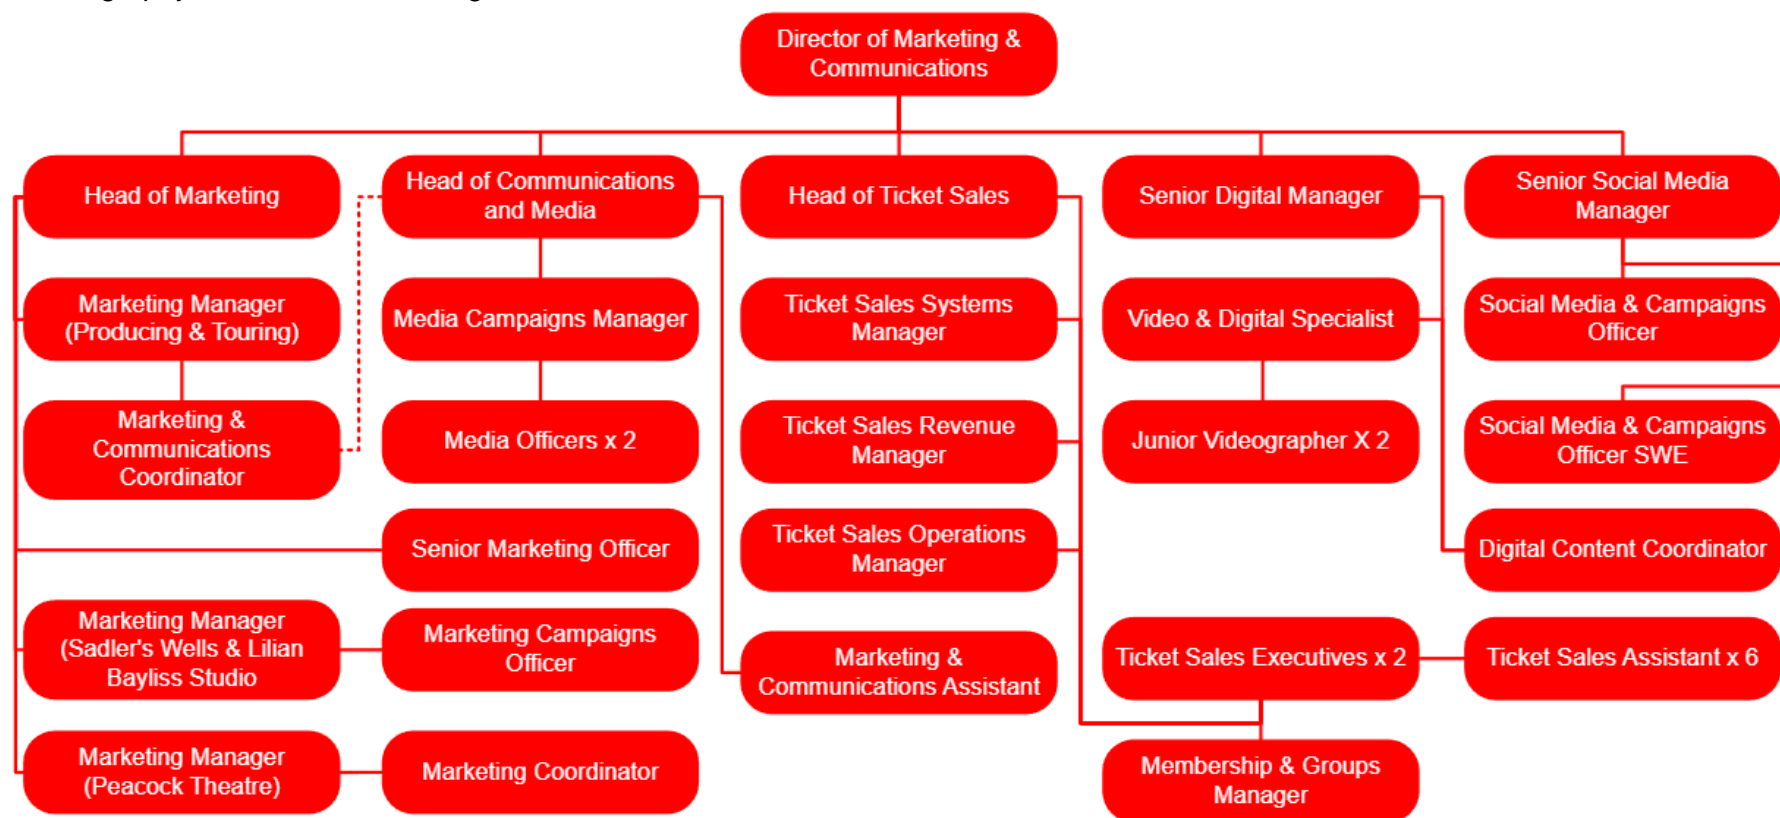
Director of Marketing & Communications

Head of Marketing

Marketing Manager (Producing & Touring)

Marketing & Communications Coordinator

Marketing Manager (Sadler's Wells & Lilian Bayliss Studio

Marketing Manager (Peacock Theatre)

Head of Communications and Media

Media Campaigns Manager

Media Officers x 2

Senior Marketing Officer

Marketing Campaigns Officer

Marketing Coordinator

Head of Ticket Sales

Ticket Sales Systems Manager

Ticket Sales Revenue Manager

Ticket Sales Operations Manager

Marketing & Communications Assistant

Senior Digital Manager

Video & Digital Specialist

Junior Videographer X 2

Ticket Sales Executives x 2

Membership & Groups Manager

Senior Social Media Manager

Social Media & Campaigns Officer

Social Media & Campaigns Officer SWE

Digital Content Coordinator

Ticket Sales Assistant x 6